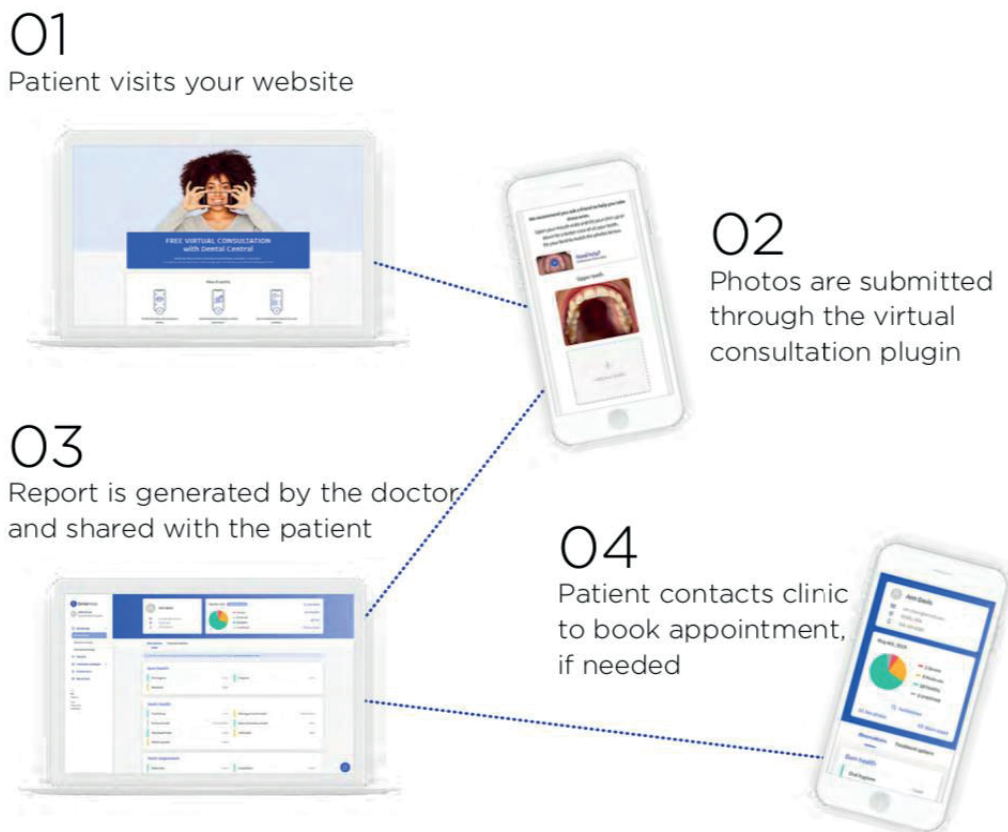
01
Patient visits your website

FREE VIRTUAL CONSULTATION with Dental Central

02
Photos are submitted through the virtual consultation plugin

03
Report is generated by the doctor and shared with the patient

04
Patient contacts clinic to book appointment, if needed